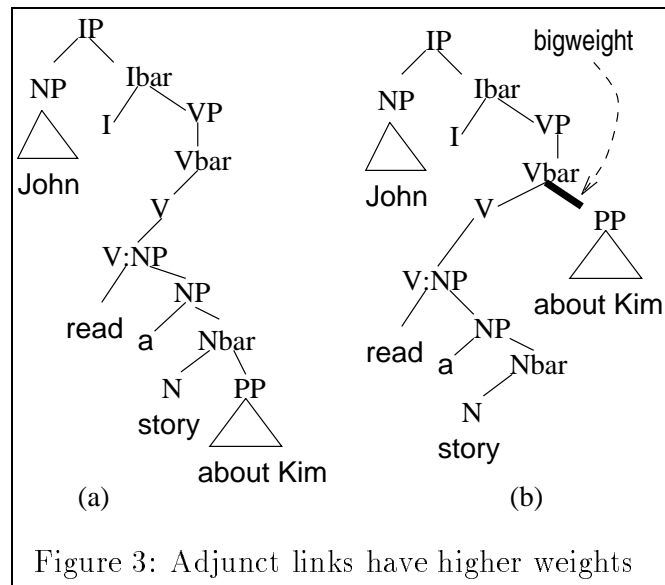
IP
NP
Ibar
John
I
VP
Vbar
V
V:NP
NP
read
a
Nbar
N
PP
story
about Kim
(a)

IP
bigweight
NP
Ibar
I
VP
John
Vbar
V
PP
about Kim
V:NP
NP
read
a
Nbar
N
story
(b)

Figure 3: Adjunct links have higher weights